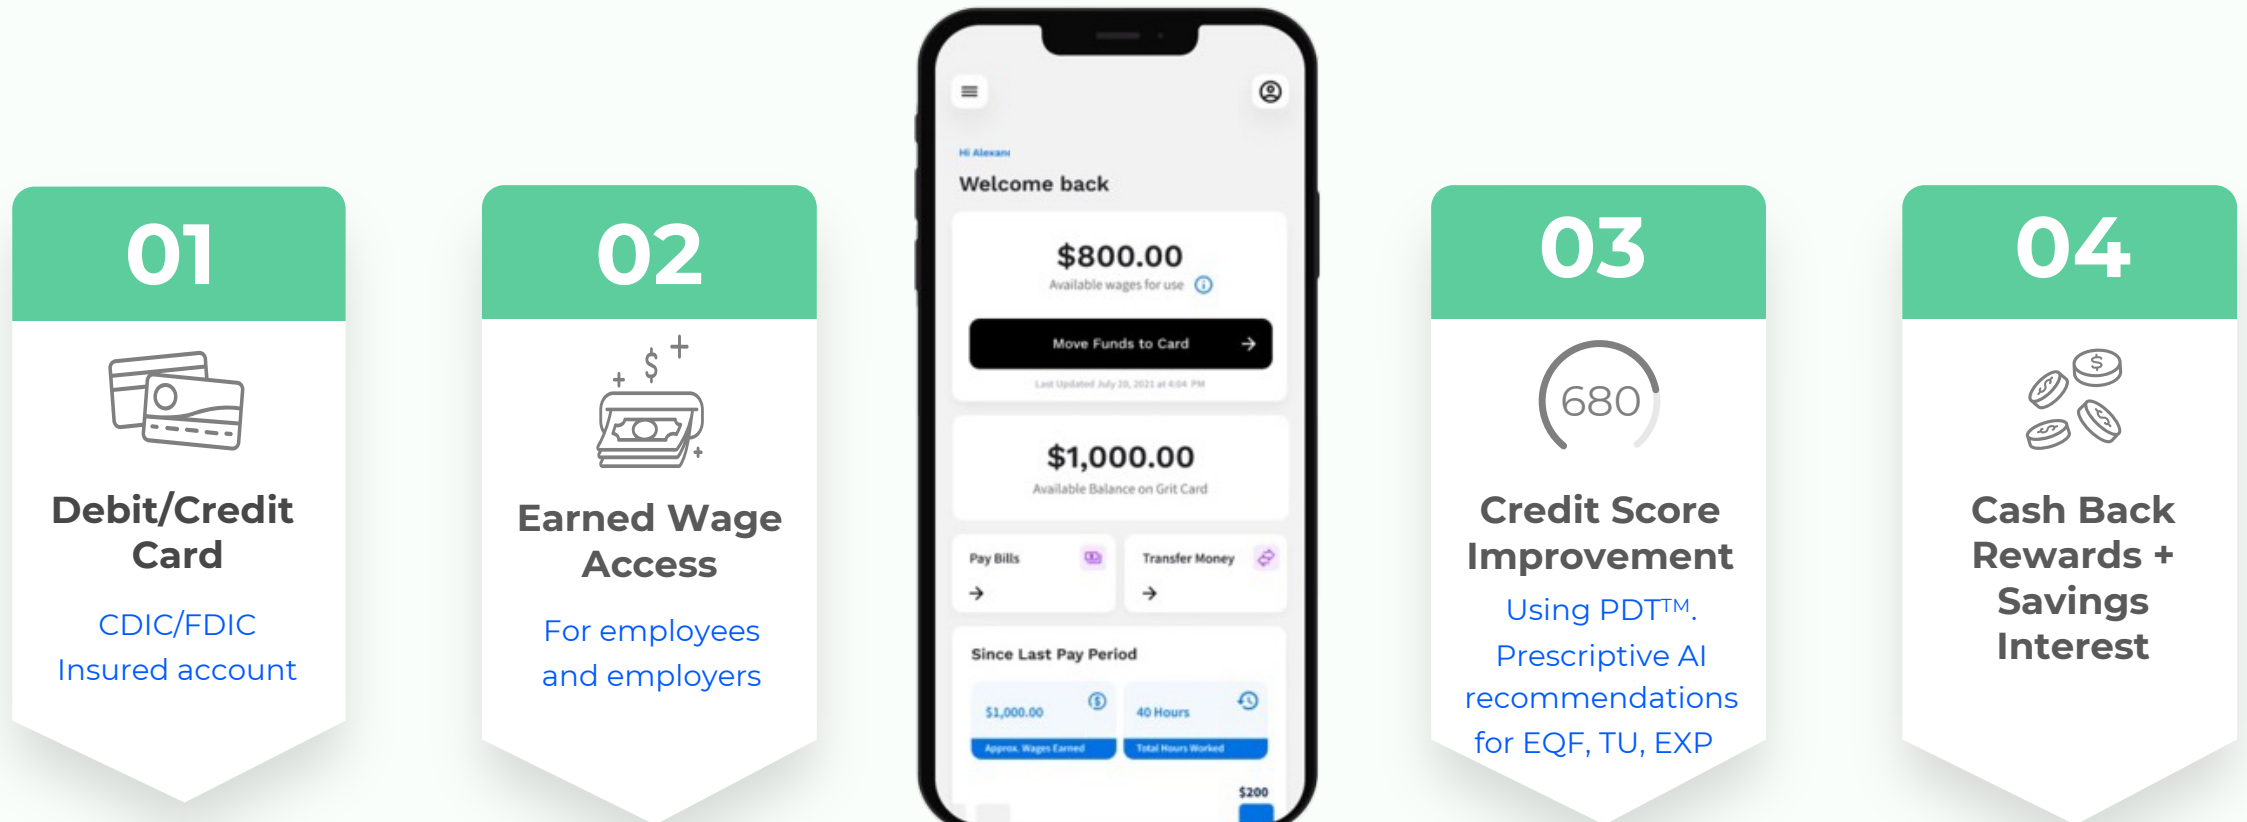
01

Debit/Credit Card

CDIC/FDIC Insured account

02

Earned Wage Access

For employees and employers

Hi Alexani

Welcome back

$800.00

Available wages for use

Move Funds to Card

Last Updated July 20, 2021 at 4:04 PM

$1,000.00

Available Balance on Grit Card

Pay Bills

Transfer Money

Since Last Pay Period

$1,000.00

Approx. Wages Earned

40 Hours

Total Hours Worked

$200

03

680

Credit Score Improvement

Using PDT™. Prescriptive AI recommendations for EQF, TU, EXP

04

Cash Back Rewards + Savings Interest